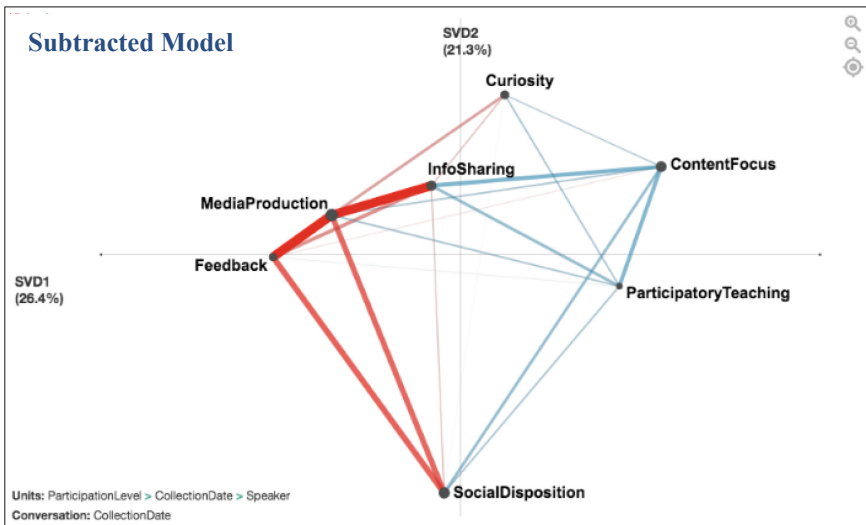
Subtracted Model

SVD2
(21.3%)

Curiosity

ContentFocus

InfoSharing

MediaProduction

Feedback

SVD1
(26.4%)

ParticipatoryTeaching

SocialDisposition

Units: ParticipationLevel > CollectionDate > Speaker
Conversation: CollectionDate